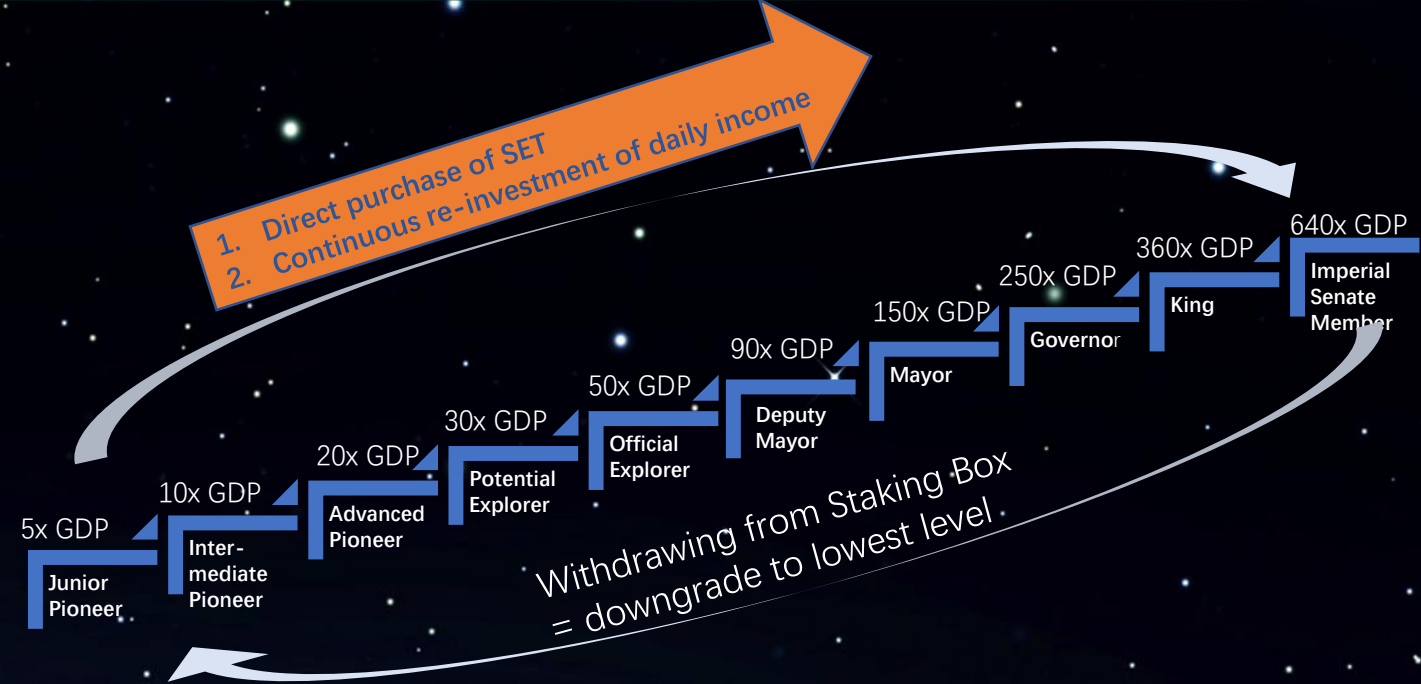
1. Direct purchase of SET
2. Continuous re-investment of daily income

5x GDP
Junior Pioneer

10x GDP
Intermediate Pioneer

20x GDP
Advanced Pioneer

30x GDP
Potential Explorer

50x GDP
Official Explorer

90x GDP
Deputy Mayor

150x GDP
Mayor

250x GDP
Governor

360x GDP
King

640x GDP
Imperial Senate Member

Withdrawing from Staking Box = downgrade to lowest level